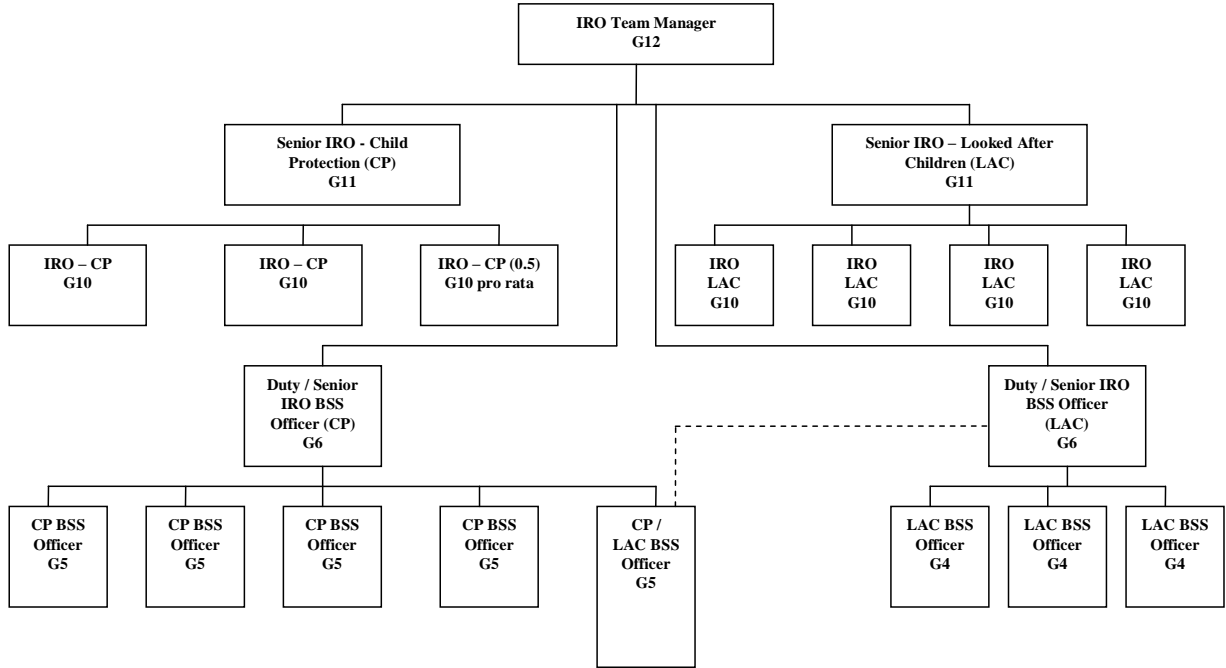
IRO Team Manager
G12

Senior IRO - Child Protection (CP)
G11

Senior IRO – Looked After Children (LAC)
G11

IRO – CP
G10

IRO – CP
G10

IRO – CP (0.5)
G10 pro rata

IRO
LAC
G10

IRO
LAC
G10

IRO
LAC
G10

IRO
LAC
G10

Duty / Senior IRO BSS Officer (CP)
G6

Duty / Senior IRO BSS Officer (LAC)
G6

CP BSS Officer
G5

CP BSS Officer
G5

CP BSS Officer
G5

CP BSS Officer
G5

CP / LAC BSS Officer
G5

LAC BSS Officer
G4

LAC BSS Officer
G4

LAC BSS Officer
G4